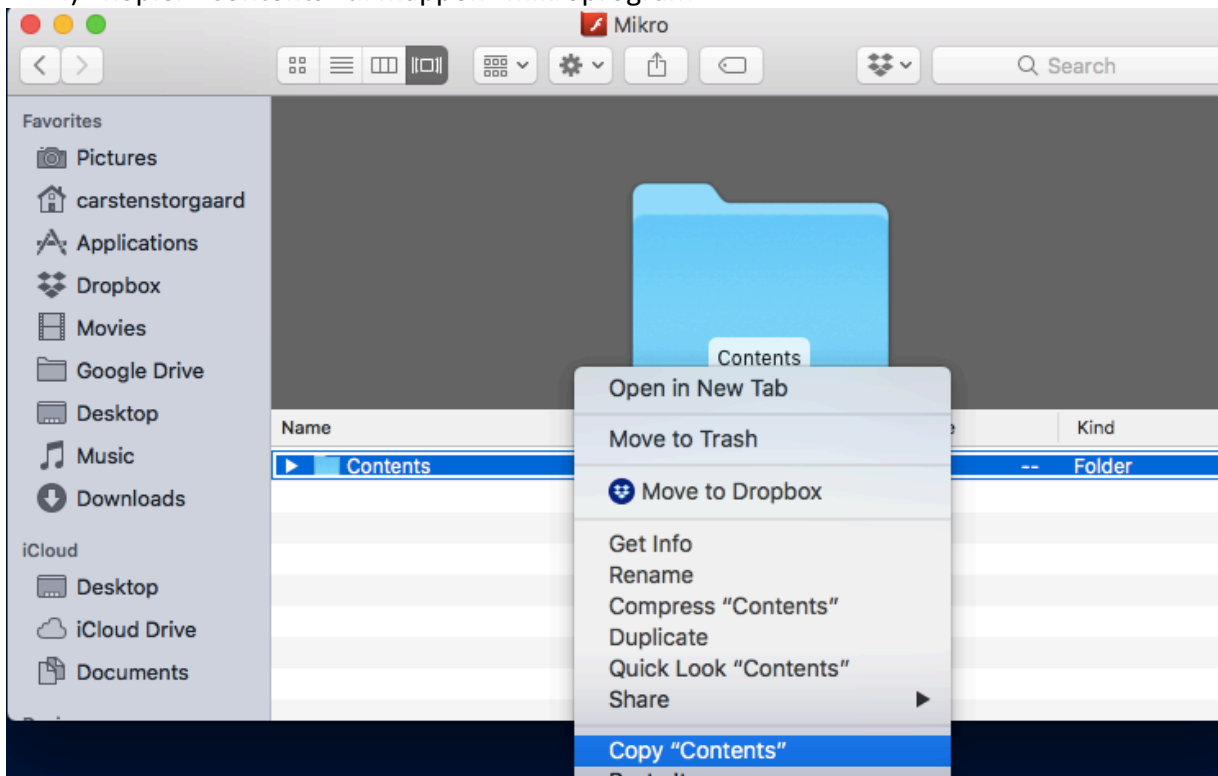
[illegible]

Mikro

Search

Favorites
Pictures
carstenstorgaard
Applications
Dropbox
Movies
Google Drive
Desktop
Music
Downloads

iCloud
Desktop
iCloud Drive
Documents

Contents

Name
Kind
Contents
--
Folder

Open in New Tab
Move to Trash
Move to Dropbox
Get Info
Rename
Compress “Contents”
Duplicate
Quick Look “Contents”
Share
Copy “Contents”